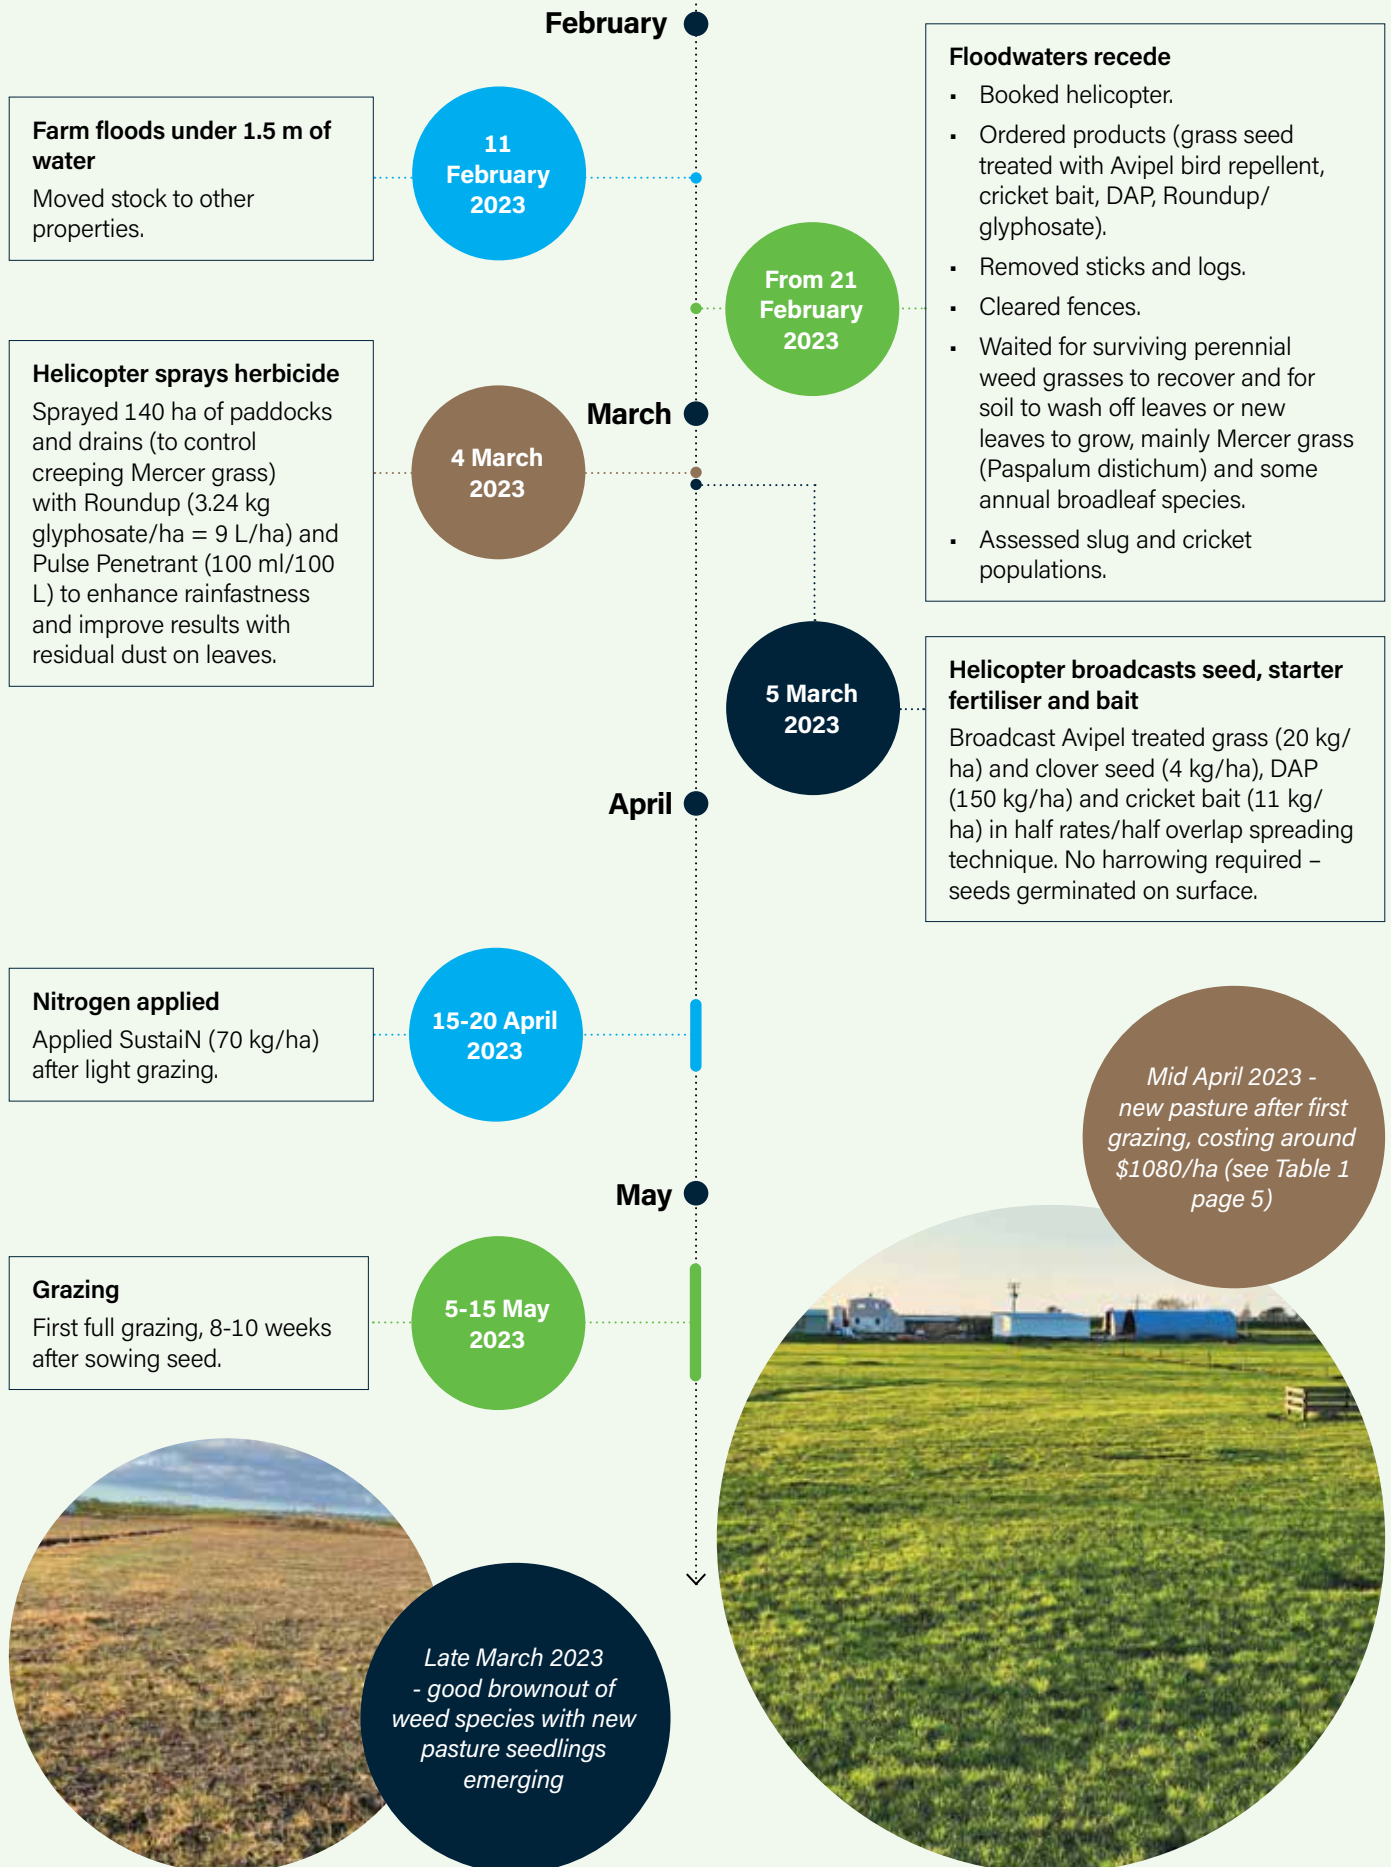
February

11 February 2023

Farm floods under 1.5 m of water
Moved stock to other properties.

Floodwaters recede
- Booked helicopter.
- Ordered products (grass seed treated with Avipel bird repellent, cricket bait, DAP, Roundup/ glyphosate).
- Removed sticks and logs.
- Cleared fences.
- Waited for surviving perennial weed grasses to recover and for soil to wash off leaves or new leaves to grow, mainly Mercer grass (Paspalum distichum) and some annual broadleaf species.
- Assessed slug and cricket populations.

From 21 February 2023

March

4 March 2023

Helicopter sprays herbicide
Sprayed 140 ha of paddocks and drains (to control creeping Mercer grass) with Roundup (3.24 kg glyphosate/ha = 9 L/ha) and Pulse Penetrant (100 ml/100 L) to enhance rainfastness and improve results with residual dust on leaves.

5 March 2023

Helicopter broadcasts seed, starter fertiliser and bait
Broadcast Avipel treated grass (20 kg/ ha) and clover seed (4 kg/ha), DAP (150 kg/ha) and cricket bait (11 kg/ ha) in half rates/half overlap spreading technique. No harrowing required – seeds germinated on surface.

April

15-20 April 2023

Nitrogen applied
Applied SustaiN (70 kg/ha) after light grazing.

Mid April 2023 - new pasture after first grazing, costing around $1080/ha (see Table 1 page 5)

May

5-15 May 2023

Grazing
First full grazing, 8-10 weeks after sowing seed.

Late March 2023 - good brownout of weed species with new pasture seedlings emerging